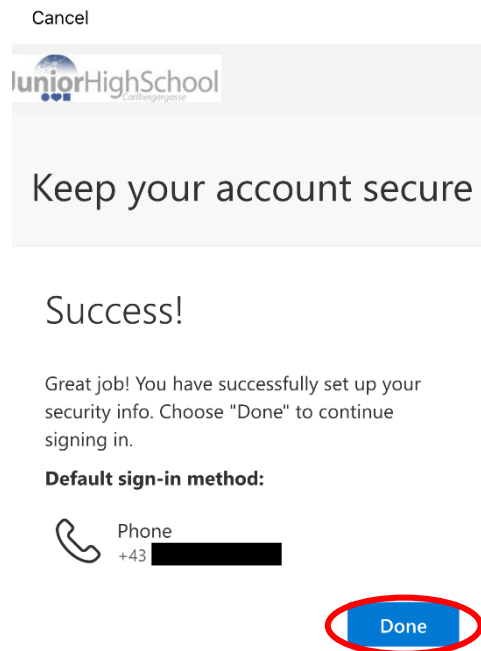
Cancel

JuniorHighSchool
Carlbergergasse

Keep your account secure

Success!

Great job! You have successfully set up your security info. Choose "Done" to continue signing in.

Default sign-in method:

Phone
+43 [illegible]

Done